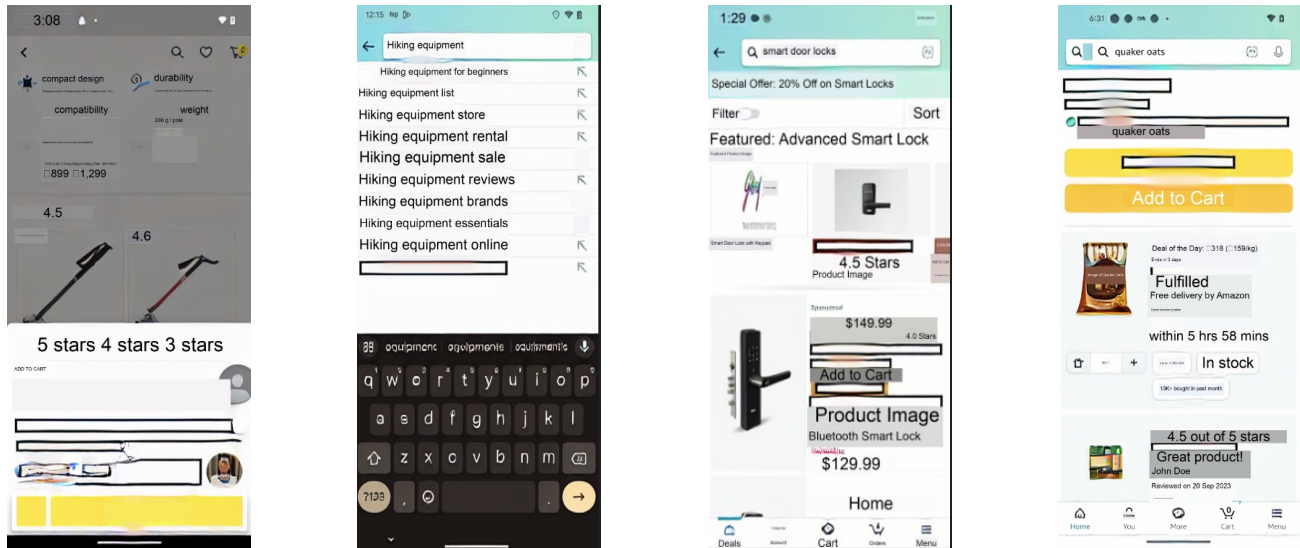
3:08

compact design
durability
compatibility
weight
256 g / pole
□899 □1,299
4.5
4.6
5 stars 4 stars 3 stars
ADD TO CART

12:15

Hiking equipment
Hiking equipment for beginners
Hiking equipment list
Hiking equipment store
Hiking equipment rental
Hiking equipment sale
Hiking equipment reviews
Hiking equipment brands
Hiking equipment essentials
Hiking equipment online
equipment equipments equipment's
q w e r t y u i o p
a s d f g h j k l
z x c v b n m
?123 , .

1:29
smart door locks
Special Offer: 20% Off on Smart Locks
Filter
Sort
Featured: Advanced Smart Lock
Featured Product Image
Smart Door Lock with Keypad
4.5 Stars
Product Image
Sponsored
$149.99
4.0 Stars
Add to Cart
Product Image
Bluetooth Smart Lock
$129.99
Home
Deals
Cart
Orders
Menu

6:31
quaker oats
quaker oats
Add to Cart
Deal of the Day: □318 (□159/kg)
Ends in 3 days
Fulfilled
Free delivery by Amazon
within 5 hrs 58 mins
+
In stock
10K+ bought in past month
4.5 out of 5 stars
Great product!
John Doe
Reviewed on 20 Sep 2023
Home
You
More
Cart
Menu